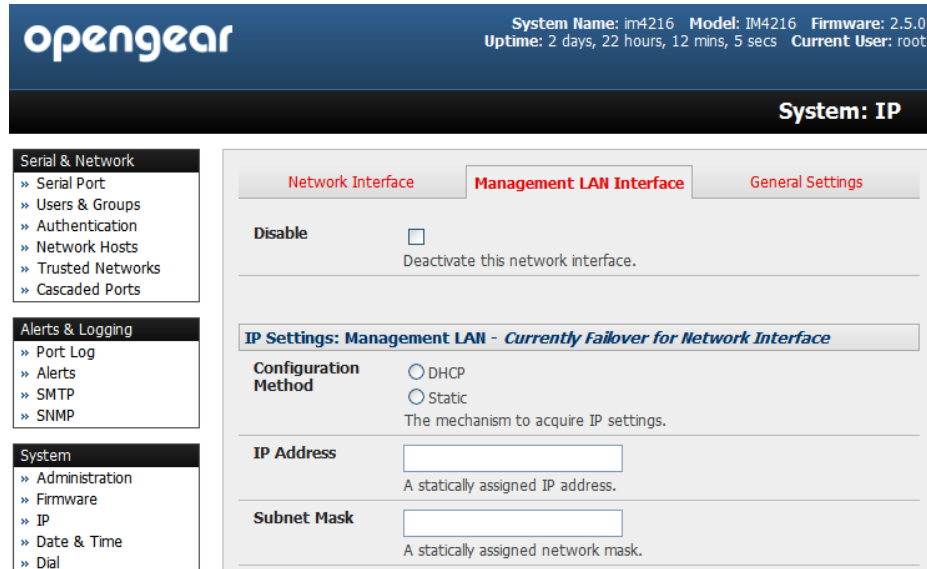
opengear

System Name: im4216 Model: IM4216 Firmware: 2.5.0
Uptime: 2 days, 22 hours, 12 mins, 5 secs Current User: root

System: IP

Serial & Network
» Serial Port
» Users & Groups
» Authentication
» Network Hosts
» Trusted Networks
» Cascaded Ports

Alerts & Logging
» Port Log
» Alerts
» SMTP
» SNMP

System
» Administration
» Firmware
» IP
» Date & Time
» Dial

Network Interface | Management LAN Interface | General Settings

Disable
Deactivate this network interface.

IP Settings: Management LAN - Currently Failover for Network Interface

Configuration Method
DHCP
Static
The mechanism to acquire IP settings.

IP Address
A statically assigned IP address.

Subnet Mask
A statically assigned network mask.